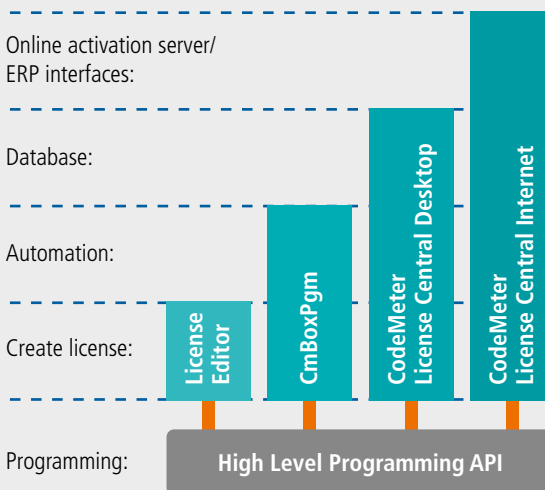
Online activation server/ ERP interfaces:

Database:

Automation:

Create license:

Programming:

License Editor

CmBoxPgm

CodeMeter License Central Desktop

CodeMeter License Central Internet

High Level Programming API